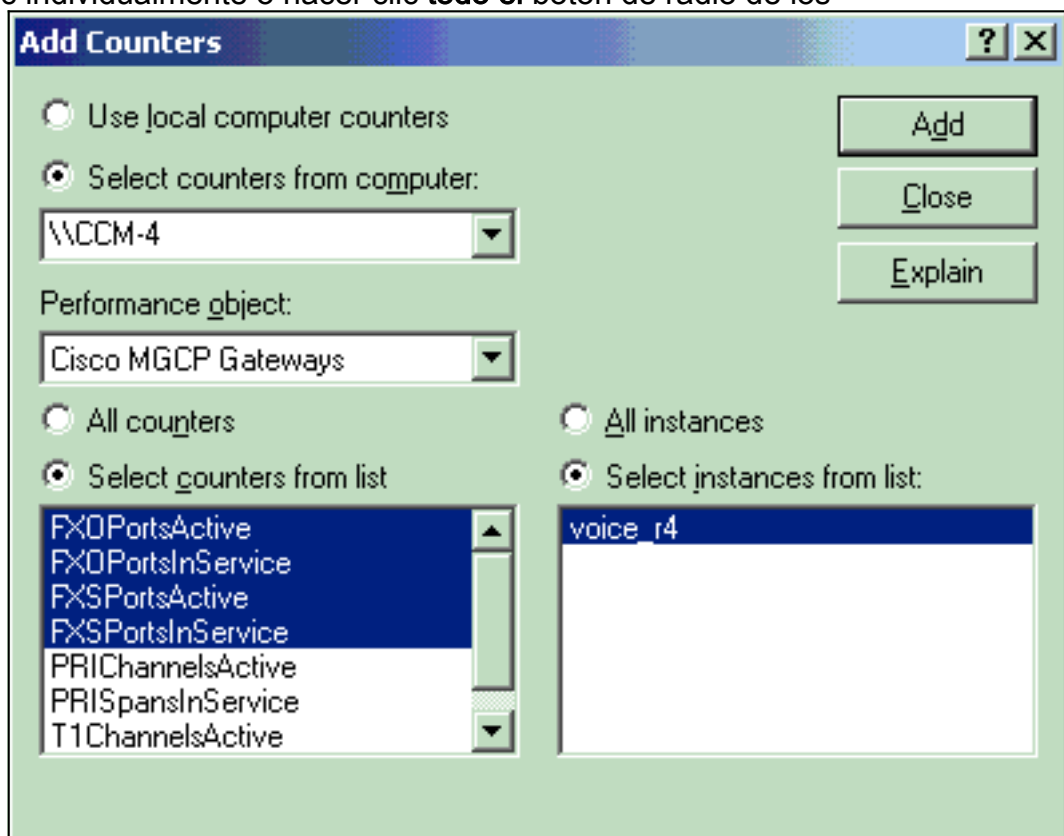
o individualmente o hacer clic **todo el** botón de radio de los

Add Counters

?

Use local computer counters

Select counters from computer:

\\CCM-4

Performance object:

Cisco MGCP Gateways

All counters

Select counters from list

FXOPortsActive
FXOPortsInService
FXSPortsActive
FXSPortsInService
PRIChannelsActive
PRISpansInService
T1ChannelsActive

All instances

Select instances from list:

voice_r4

Add

Close

Explain